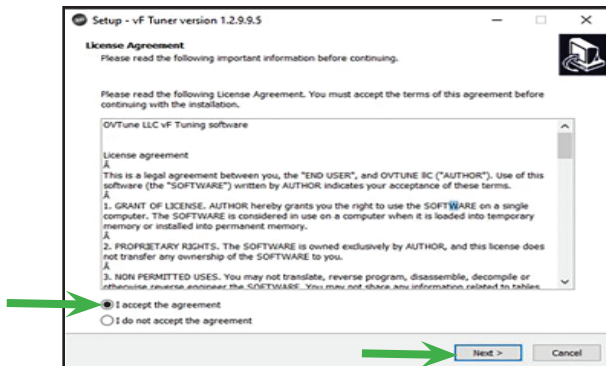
Setup - vF Tuner version 1.2.9.9.5

License Agreement
Please read the following important information before continuing.

Please read the following License Agreement. You must accept the terms of this agreement before continuing with the installation.

OVTune LLC vF Tuning software

License agreement
人
This is a legal agreement between you, the "END USER", and OVTUNE llC ("AUTHOR"). Use of this software (the "SOFTWARE") written by AUTHOR indicates your acceptance of these terms.
人
1. GRANT OF LICENSE. AUTHOR hereby grants you the right to use the SOFTWARE on a single computer. The SOFTWARE is considered in use on a computer when it is loaded into temporary memory or installed into permanent memory.
人
2. PROPRIETARY RIGHTS. The SOFTWARE is owned exclusively by AUTHOR, and this license does not transfer any ownership of the SOFTWARE to you.
人
3. NON PERMITTED USES. You may not translate, reverse program, disassemble, decompile or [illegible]

I accept the agreement
I do not accept the agreement

Next >
Cancel